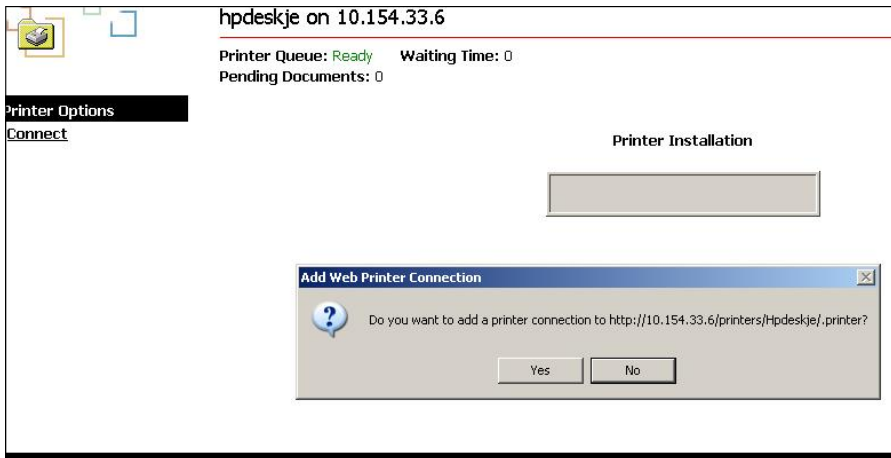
hpdeskje on 10.154.33.6

Printer Queue: Ready Waiting Time: 0
Pending Documents: 0

Printer Options
Connect

Printer Installation

Add Web Printer Connection

Do you want to add a printer connection to http://10.154.33.6/printers/Hpdeskje/.printer?

Yes No